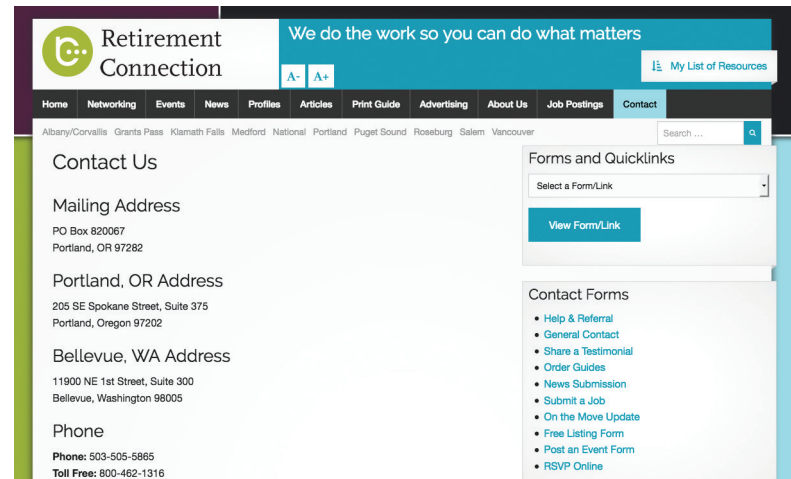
Retirement Connection

We do the work so you can do what matters

A- A+

My List of Resources

Home Networking Events News Profiles Articles Print Guide Advertising About Us Job Postings Contact

Albany/Corvallis Grants Pass Klamath Falls Medford National Portland Puget Sound Roseburg Salem Vancouver

Search ...

Contact Us

Mailing Address

PO Box 820067
Portland, OR 97282

Portland, OR Address

205 SE Spokane Street, Suite 375
Portland, Oregon 97202

Bellevue, WA Address

11900 NE 1st Street, Suite 300
Bellevue, Washington 98005

Phone

**Phone:** 503-505-5865
**Toll Free:** 800-462-1316

Forms and Quicklinks

Select a Form/Link

View Form/Link

Contact Forms

- Help & Referral
- General Contact
- Share a Testimonial
- Order Guides
- News Submission
- Submit a Job
- On the Move Update
- Free Listing Form
- Post an Event Form
- RSVP Online